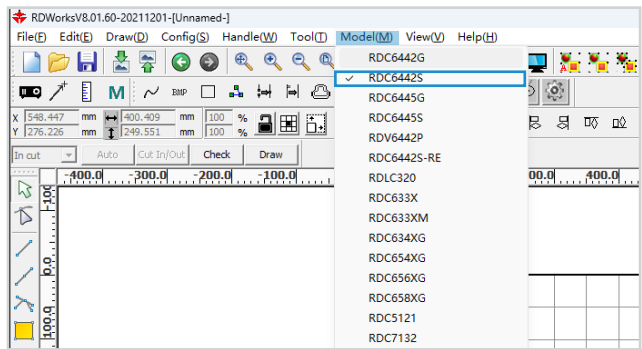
RDWorksV8.01.60-20211201-[Unnamed-]

File(F) Edit(E) Draw(D) Config(S) Handle(W) Tool(T) Model(M) View(V) Help(H)

M BMP

X 548.447 mm 400.409 mm 100 %
Y 276.226 mm 249.551 mm 100 %

In cut Auto Cut In/Out Check Draw

-400.0 -300.0 -200.0 -100.0 00.0 400.0

100
0
100
200
300

RDC6442G
✓ RDC6442S
RDC6445G
RDC6445S
RDV6442P
RDC6442S-RE
RDLC320
RDC633X
RDC633XM
RDC634XG
RDC654XG
RDC656XG
RDC658XG
RDC5121
RDC7132